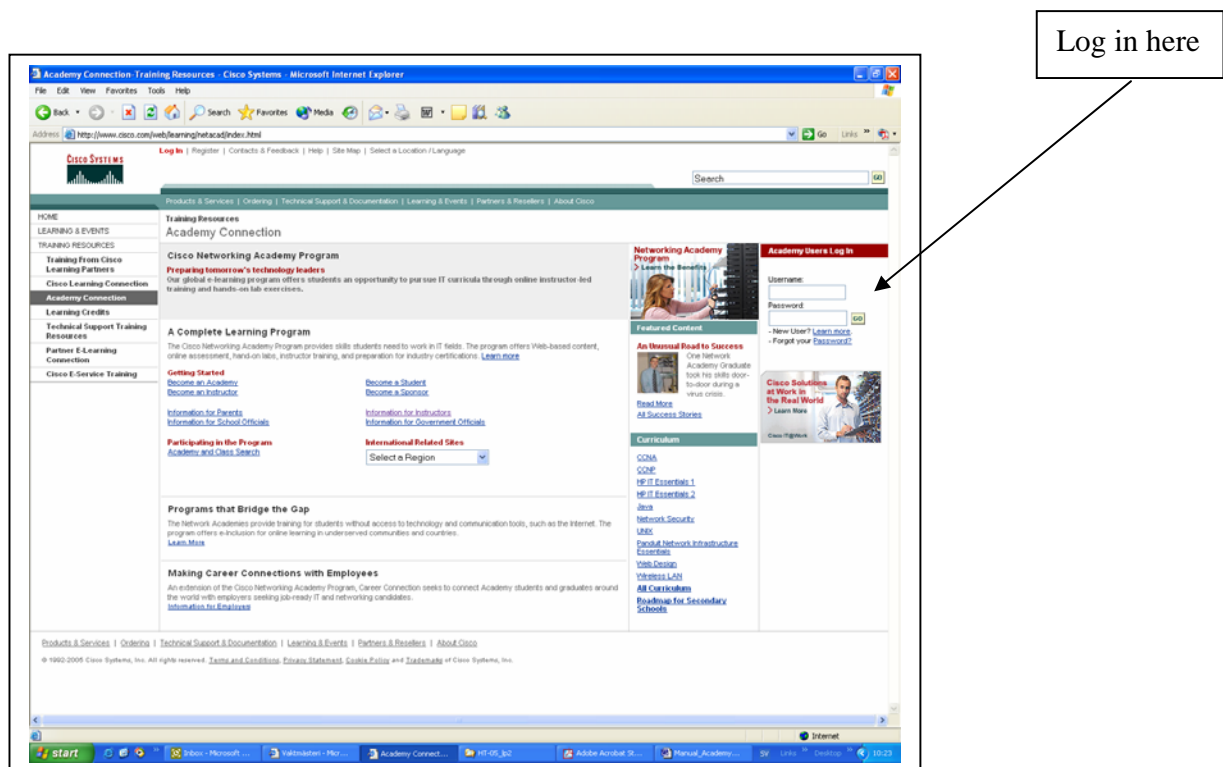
Log in here

Academy Connection-Training Resources - Cisco Systems - Microsoft Internet Explorer

File Edit View Favorites Tools Help

Back Search Favorites Media

Address http://www.cisco.com/web/learning/netacad/index.html

Go Links

CISCO SYSTEMS

Log In | Register | Contacts & Feedback | Help | Site Map | Select a Location / Language

Search GO

Products & Services | Ordering | Technical Support & Documentation | Learning & Events | Partners & Resellers | About Cisco

HOME
LEARNING & EVENTS
TRAINING RESOURCES
Training From Cisco Learning Partners
Cisco Learning Connection
Academy Connection
Learning Credits
Technical Support Training Resources
Partner E-Learning Connection
Cisco E-Service Training

Training Resources
Academy Connection

Cisco Networking Academy Program

Preparing tomorrow's technology leaders
Our global e-learning program offers students an opportunity to pursue IT curricula through online instructor-led training and hands-on lab exercises.

Networking Academy Program
Learn the Benefits

Academy Users Log In

Username:

Password:

GO

- New User? Learn more.
- Forgot your Password?

A Complete Learning Program

The Cisco Networking Academy Program provides skills students need to work in IT fields. The program offers Web-based content, online assessment, hand-on labs, instructor training, and preparation for industry certifications. Learn more

Getting Started
Become an Academy
Become an Instructor
Become a Student
Become a Sponsor

Information for Parents
Information for School Officials
Information for Instructors
Information for Government Officials

Participating in the Program
Academy and Class Search

International Related Sites
Select a Region

Featured Content

An Unusual Road to Success
One Network Academy Graduate took his skills door-to-door during a virus crisis.
Read More
All Success Stories

Cisco Solutions at Work in the Real World
Learn More
Cisco IT@Work

Curriculum
CCNA
CCNP
HP IT Essentials 1
HP IT Essentials 2
Java
Network Security
UNIX
Panduit Network Infrastructure Essentials
Web Design
Wireless LAN
All Curriculum
Roadmap for Secondary Schools

Programs that Bridge the Gap

The Network Academies provide training for students without access to technology and communication tools, such as the Internet. The program offers e-Inclusion for online learning in underserved communities and countries.
Learn More

Making Career Connections with Employees

An extension of the Cisco Networking Academy Program, Career Connection seeks to connect Academy students and graduates around the world with employers seeking job-ready IT and networking candidates.
Information for Employers

Products & Services | Ordering | Technical Support & Documentation | Learning & Events | Partners & Resellers | About Cisco

© 1992-2005 Cisco Systems, Inc. All rights reserved. Terms and Conditions, Privacy Statement, Cookie Policy and Trademarks of Cisco Systems, Inc.

Internet

start Inbox - Microsoft ... Vaktmästeri - Micr... Academy Connect... HT-05_lp2 Adobe Acrobat St... Manual_Academy... SV Links Desktop 10:23